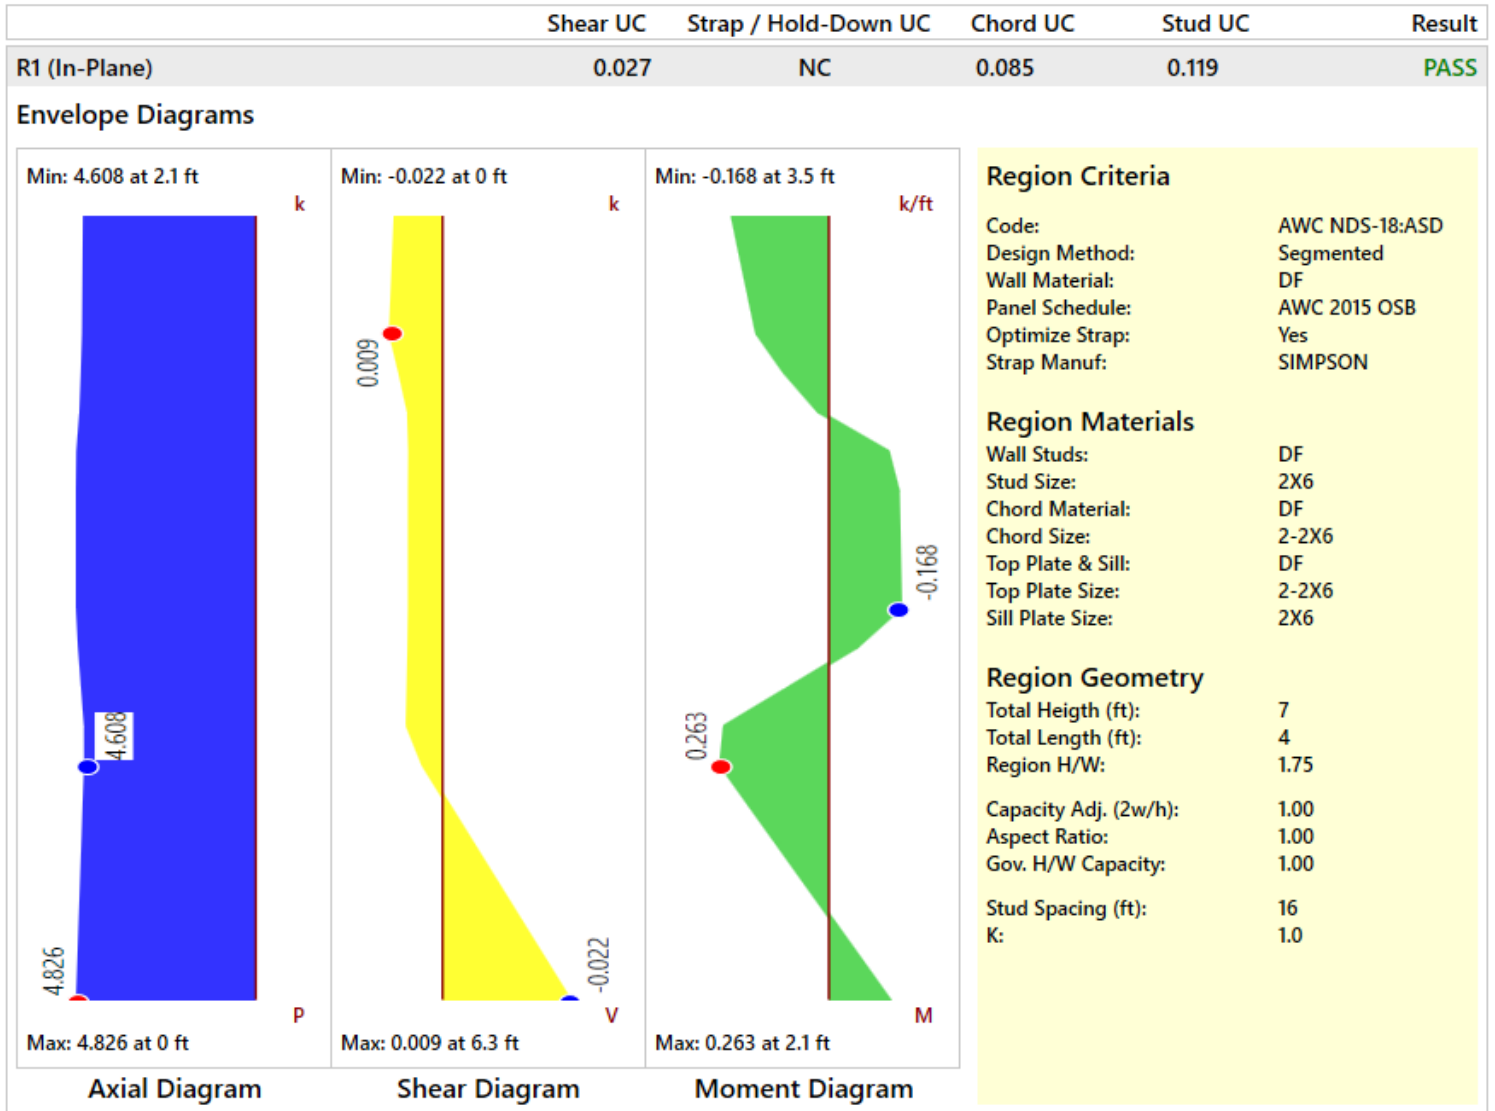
| | Shear UC | Strap / Hold-Down UC | Chord UC | Stud UC | Result |
|---|---|---|---|---|---|
| R1 (In-Plane) | 0.027 | NC | 0.085 | 0.119 | PASS |

Envelope Diagrams

Min: 4.608 at 2.1 ft
k
4.608
4.826
P
Max: 4.826 at 0 ft
Axial Diagram

Min: -0.022 at 0 ft
k
0.009
-0.022
V
Max: 0.009 at 6.3 ft
Shear Diagram

Min: -0.168 at 3.5 ft
k/ft
-0.168
0.263
M
Max: 0.263 at 2.1 ft
Moment Diagram

Region Criteria
Code: AWC NDS-18:ASD
Design Method: Segmented
Wall Material: DF
Panel Schedule: AWC 2015 OSB
Optimize Strap: Yes
Strap Manuf: SIMPSON

Region Materials
Wall Studs: DF
Stud Size: 2X6
Chord Material: DF
Chord Size: 2-2X6
Top Plate & Sill: DF
Top Plate Size: 2-2X6
Sill Plate Size: 2X6

Region Geometry
Total Heigth (ft): 7
Total Length (ft): 4
Region H/W: 1.75

Capacity Adj. (2w/h): 1.00
Aspect Ratio: 1.00
Gov. H/W Capacity: 1.00

Stud Spacing (ft): 16
K: 1.0